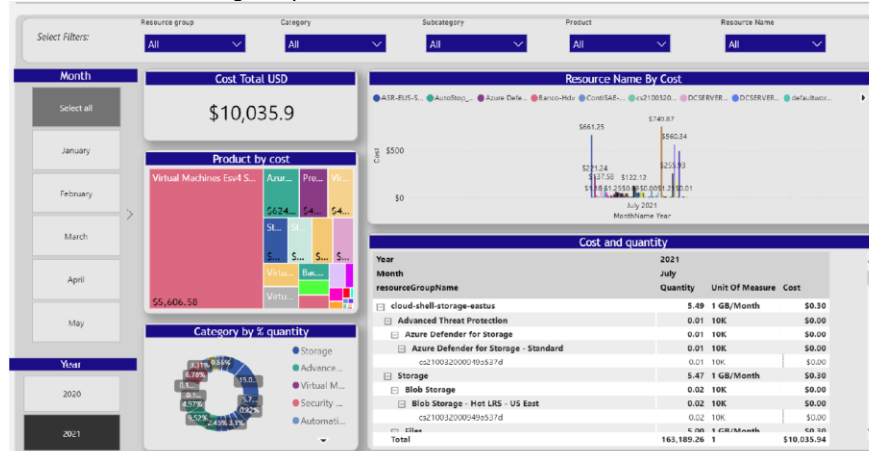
Select Filters:

Resource group
All

Category
All

Subcategory
All

Product
All

Resource Name
All

Month

Select all

January

February

March

April

May

Year

2020

2021

Cost Total USD

$10,035.9

Product by cost

Virtual Machines Esv4 S...

Azur...

$624...

Pre...

$4...

Vir...

$4...

St...

$...

St...

$...

$...

$...

Virtu...

Bac...

Virtu...

$5,606.58

Category by % quantity

Storage

Advance...

Virtual M...

Security ...

Automati...

Resource Name By Cost

ASR-EUS-S... AutoStop_... Azure Defe... Banco-Hdv ContiSAE-... cs2100320... DCSERVER... DCSERVER... defaultwor...

$500

$0

Cost

$661.25

$749.87

$560.34

$221.24

$137.58

$122.12

July 2021

MonthName Year

Cost and quantity

| Year | 2021 | | |
|---|---|---|---|
| Month | July | | |
| resourceGroupName | Quantity | Unit Of Measure | Cost |
| cloud-shell-storage-eastus | 5.49 | 1 GB/Month | $0.30 |
| Advanced Threat Protection | 0.01 | 10K | $0.00 |
| Azure Defender for Storage | 0.01 | 10K | $0.00 |
| Azure Defender for Storage - Standard | 0.01 | 10K | $0.00 |
| cs21003200049a537d | 0.01 | 10K | $0.00 |
| Storage | 5.47 | 1 GB/Month | $0.30 |
| Blob Storage | 0.02 | 10K | $0.00 |
| Blob Storage - Hot LRS - US East | 0.02 | 10K | $0.00 |
| cs21003200049a537d | 0.02 | 10K | $0.00 |
| Files | 5.00 | 1 GB/Month | $0.30 |
| Total | 163,189.26 | 1 | $10,035.94 |